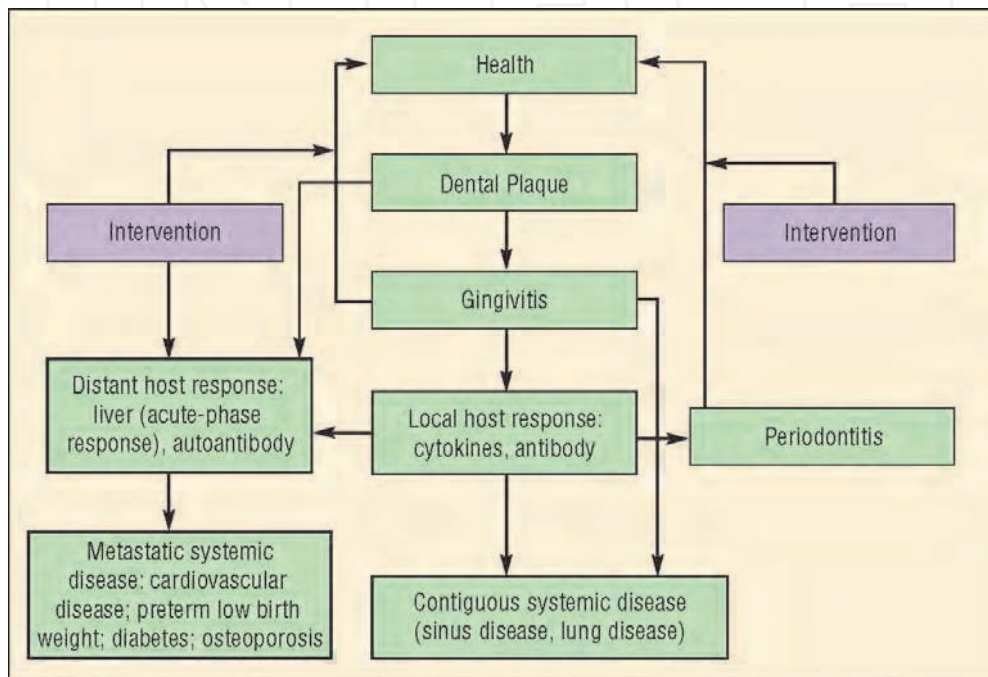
Health

Dental Plaque

Intervention

Intervention

Gingivitis

Distant host response: liver (acute-phase response), autoantibody

Local host response: cytokines, antibody

Periodontitis

Metastatic systemic disease: cardiovascular disease; preterm low birth weight; diabetes; osteoporosis

Contiguous systemic disease (sinus disease, lung disease)